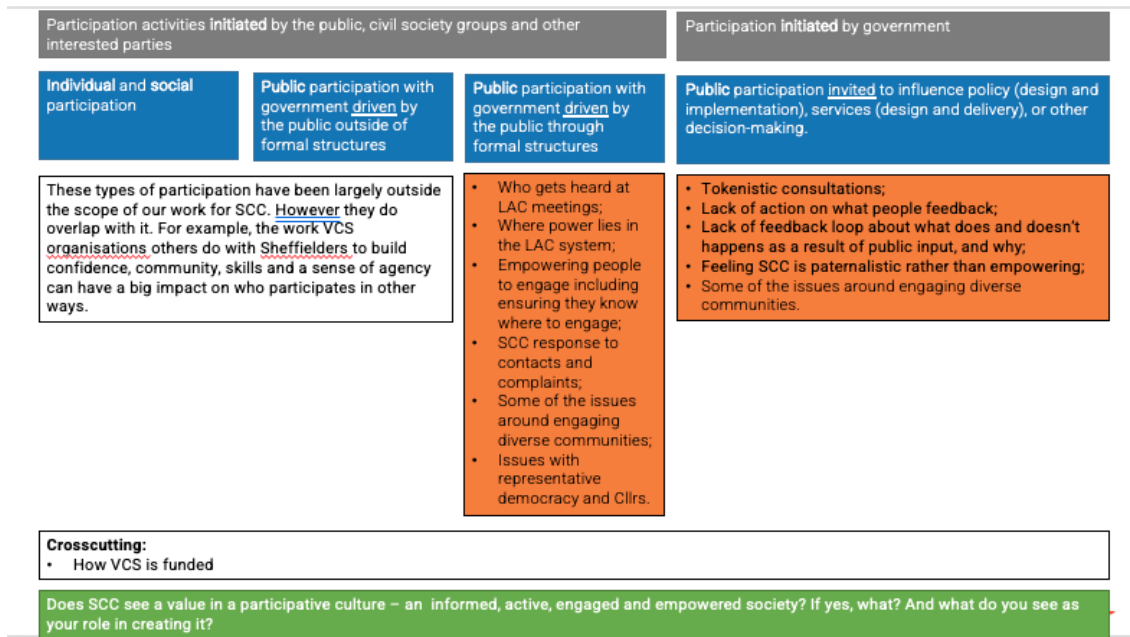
Participation activities **initiated** by the public, civil society groups and other interested parties

Participation **initiated** by government

**Individual** and **social** participation

**Public** participation with government driven by the public outside of formal structures

**Public** participation with government driven by the public through formal structures

**Public** participation invited to influence policy (design and implementation), services (design and delivery), or other decision-making.

These types of participation have been largely outside the scope of our work for SCC. However they do overlap with it. For example, the work VCS organisations others do with Sheffielders to build confidence, community, skills and a sense of agency can have a big impact on who participates in other ways.

- Who gets heard at LAC meetings;
- Where power lies in the LAC system;
- Empowering people to engage including ensuring they know where to engage;
- SCC response to contacts and complaints;
- Some of the issues around engaging diverse communities;
- Issues with representative democracy and Cllrs.

- Tokenistic consultations;
- Lack of action on what people feedback;
- Lack of feedback loop about what does and doesn't happens as a result of public input, and why;
- Feeling SCC is paternalistic rather than empowering;
- Some of the issues around engaging diverse communities.

**Crosscutting:**
- How VCS is funded

Does SCC see a value in a participative culture – an informed, active, engaged and empowered society? If yes, what? And what do you see as your role in creating it?